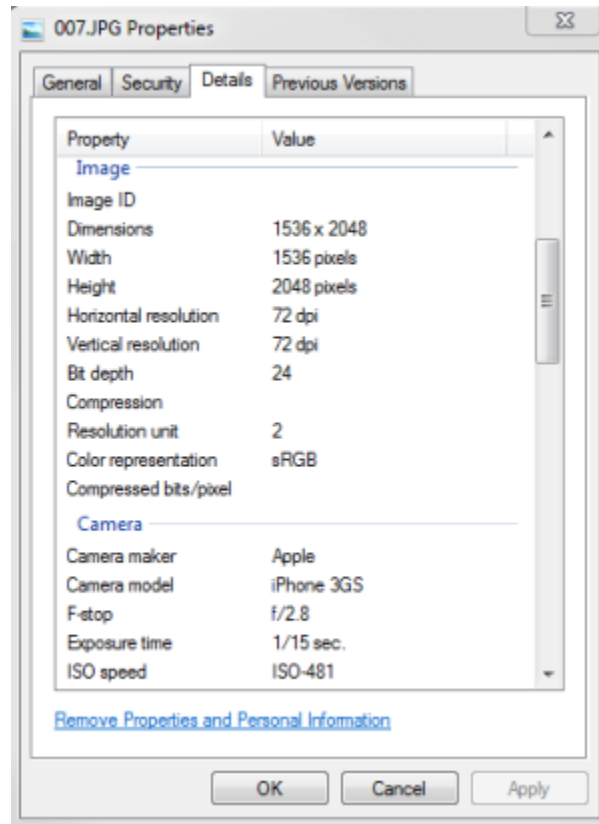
007.JPG Properties

General | Security | Details | Previous Versions

| Property | Value |
|---|---|
| **Image** | |
| Image ID | |
| Dimensions | 1536 x 2048 |
| Width | 1536 pixels |
| Height | 2048 pixels |
| Horizontal resolution | 72 dpi |
| Vertical resolution | 72 dpi |
| Bit depth | 24 |
| Compression | |
| Resolution unit | 2 |
| Color representation | sRGB |
| Compressed bits/pixel | |
| **Camera** | |
| Camera maker | Apple |
| Camera model | iPhone 3GS |
| F-stop | f/2.8 |
| Exposure time | 1/15 sec. |
| ISO speed | ISO-481 |

Remove Properties and Personal Information

OK | Cancel | Apply